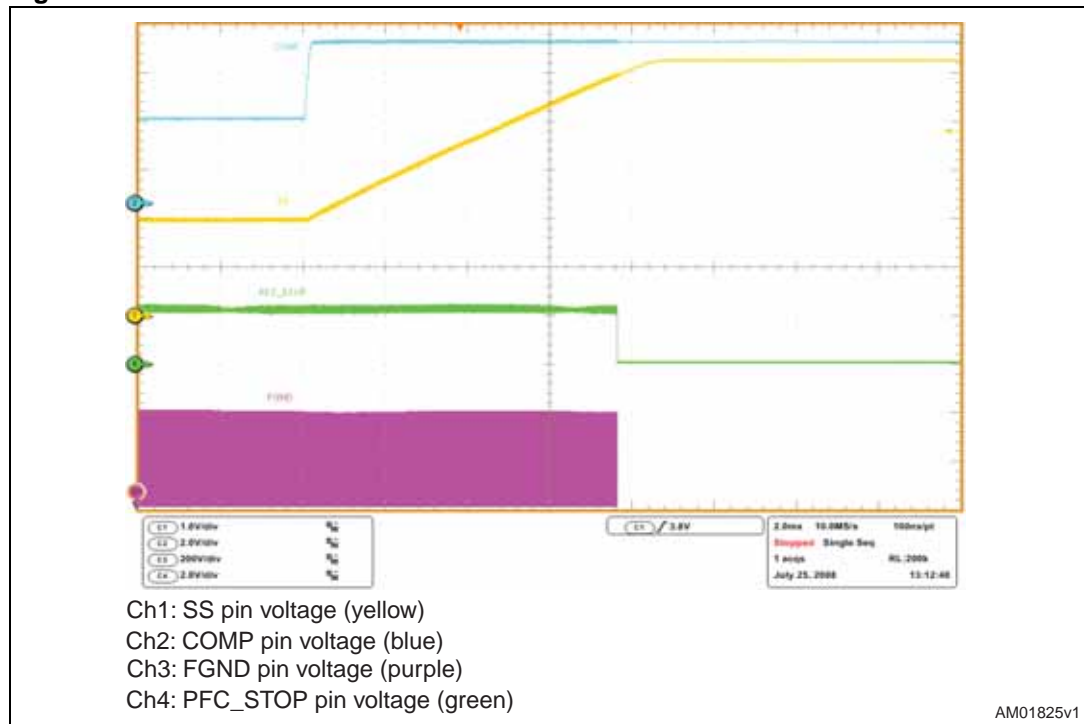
COMP

SS

PFC_STOP

FGND

C1 1.0V/div
C2 2.0V/div
C3 200V/div
C4 2.0V/div

C1 ∕ 3.8V

2.0ms 10.0MS/s 100ns/pt
Stopped Single Seq
1 acqs RL:200k
July 25, 2008 13:12:48

Ch1: SS pin voltage (yellow)
Ch2: COMP pin voltage (blue)
Ch3: FGND pin voltage (purple)
Ch4: PFC_STOP pin voltage (green)

AM01825v1